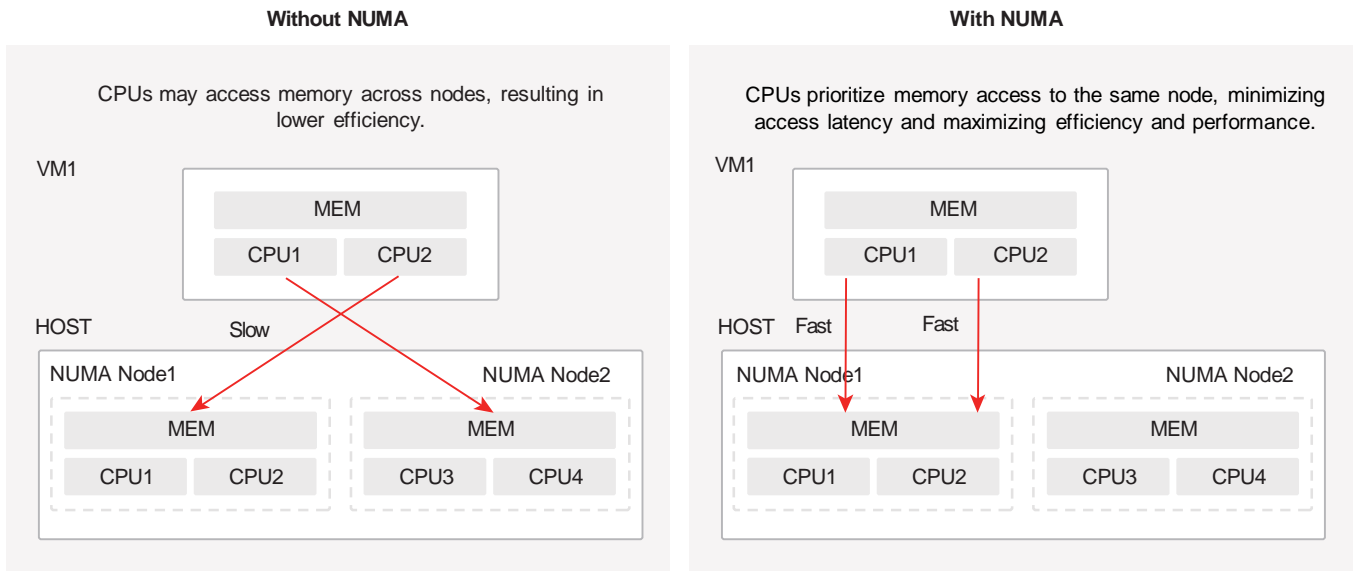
Without NUMA

CPUs may access memory across nodes, resulting in lower efficiency.

VM1

MEM

CPU1 CPU2

HOST

Slow

NUMA Node1

NUMA Node2

MEM

CPU1 CPU2

MEM

CPU3 CPU4

With NUMA

CPUs prioritize memory access to the same node, minimizing access latency and maximizing efficiency and performance.

VM1

MEM

CPU1 CPU2

HOST

Fast

Fast

NUMA Node1

NUMA Node2

MEM

CPU1 CPU2

MEM

CPU3 CPU4